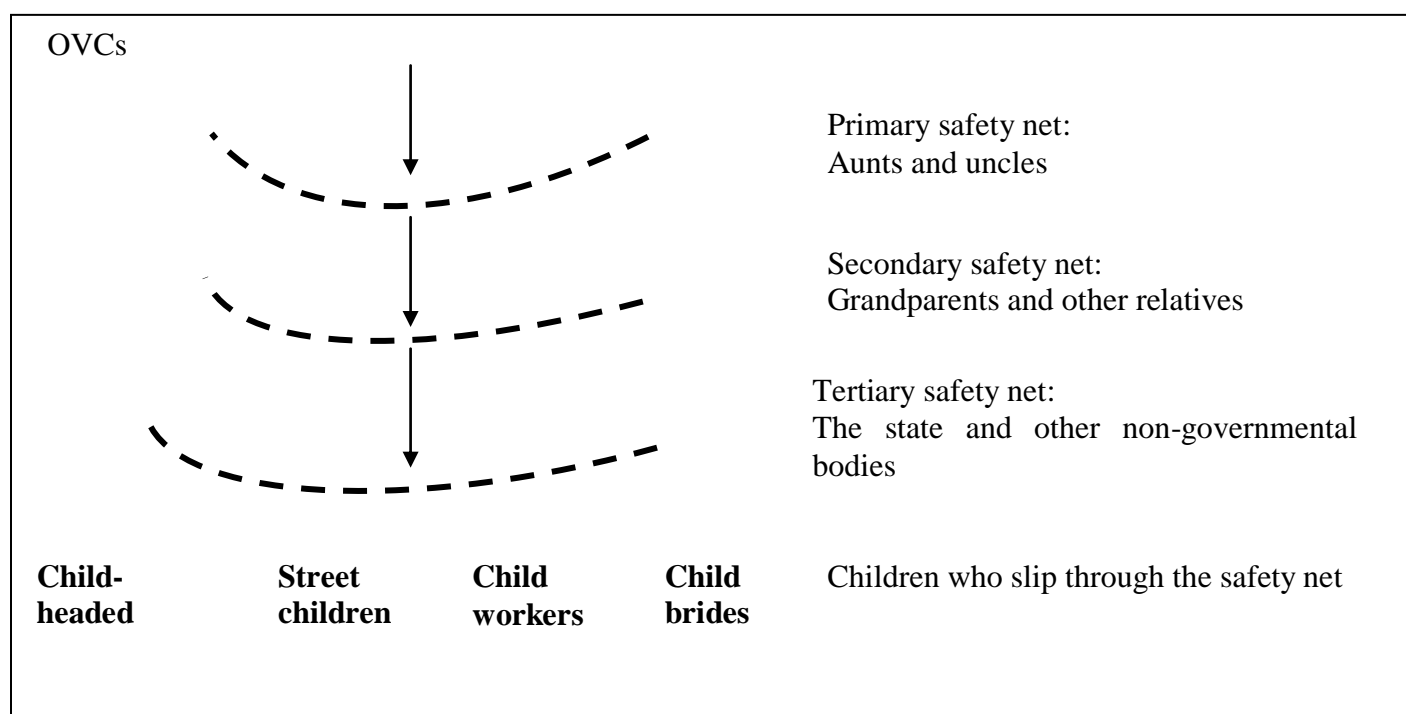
OVCs

Primary safety net:
Aunts and uncles

Secondary safety net:
Grandparents and other relatives

Tertiary safety net:
The state and other non-governmental bodies

**Child-headed** **Street children** **Child workers** **Child brides**

Children who slip through the safety net